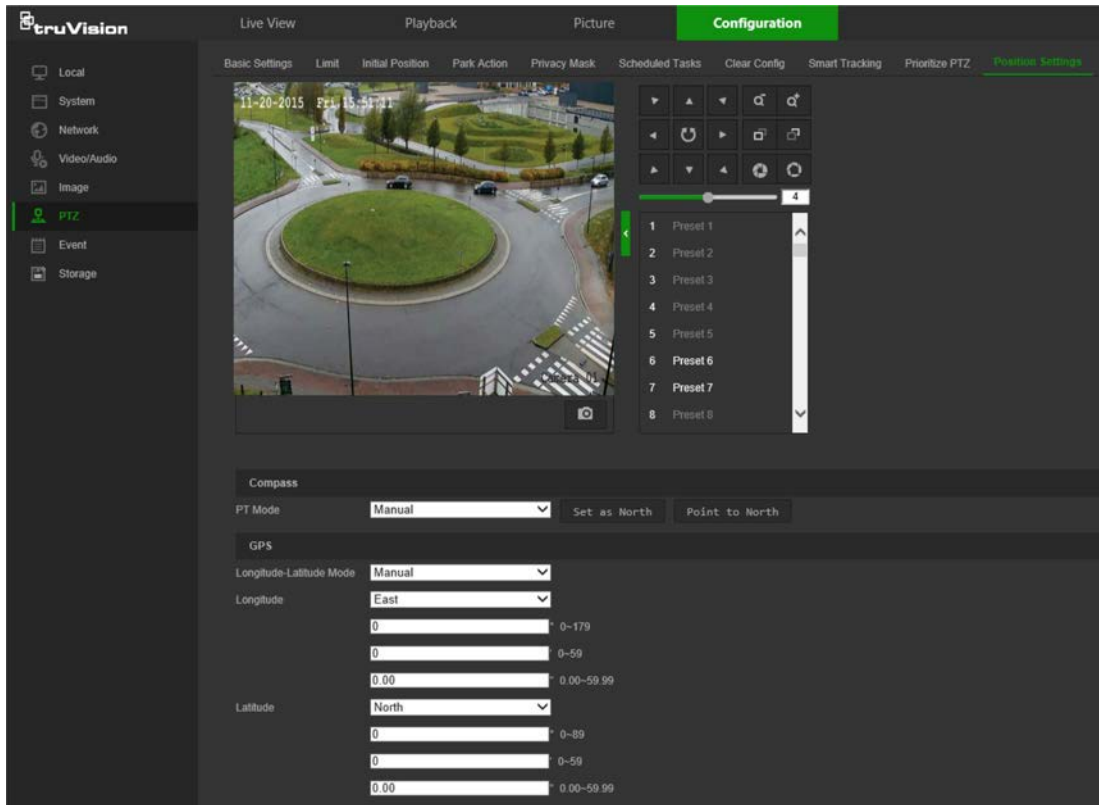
truVision

Live View Playback Picture Configuration

Local
System
Network
Video/Audio
Image
PTZ
Event
Storage

Basic Settings Limit Initial Position Park Action Privacy Mask Scheduled Tasks Clear Config Smart Tracking Prioritize PTZ Position Settings

11-20-2015 Fri 15:51:21

Camera 01

4

1 Preset 1
2 Preset 2
3 Preset 3
4 Preset 4
5 Preset 5
6 Preset 6
7 Preset 7
8 Preset 8

Compass

PT Mode Manual Set as North Point to North

GPS

Longitude-Latitude Mode Manual

Longitude East

0 ° 0~179

0 ' 0~59

0.00 " 0.00~59.99

Latitude North

0 ° 0~89

0 ' 0~59

0.00 " 0.00~59.99